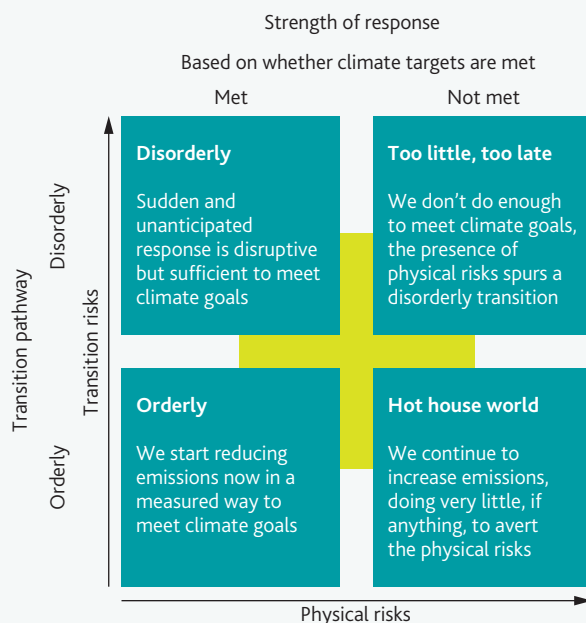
Strength of response

Based on whether climate targets are met

Met

Not met

Transition pathway

Disorderly

Orderly

Transition risks

**Disorderly**

Sudden and unanticipated response is disruptive but sufficient to meet climate goals

**Too little, too late**

We don't do enough to meet climate goals, the presence of physical risks spurs a disorderly transition

**Orderly**

We start reducing emissions now in a measured way to meet climate goals

**Hot house world**

We continue to increase emissions, doing very little, if anything, to avert the physical risks

Physical risks